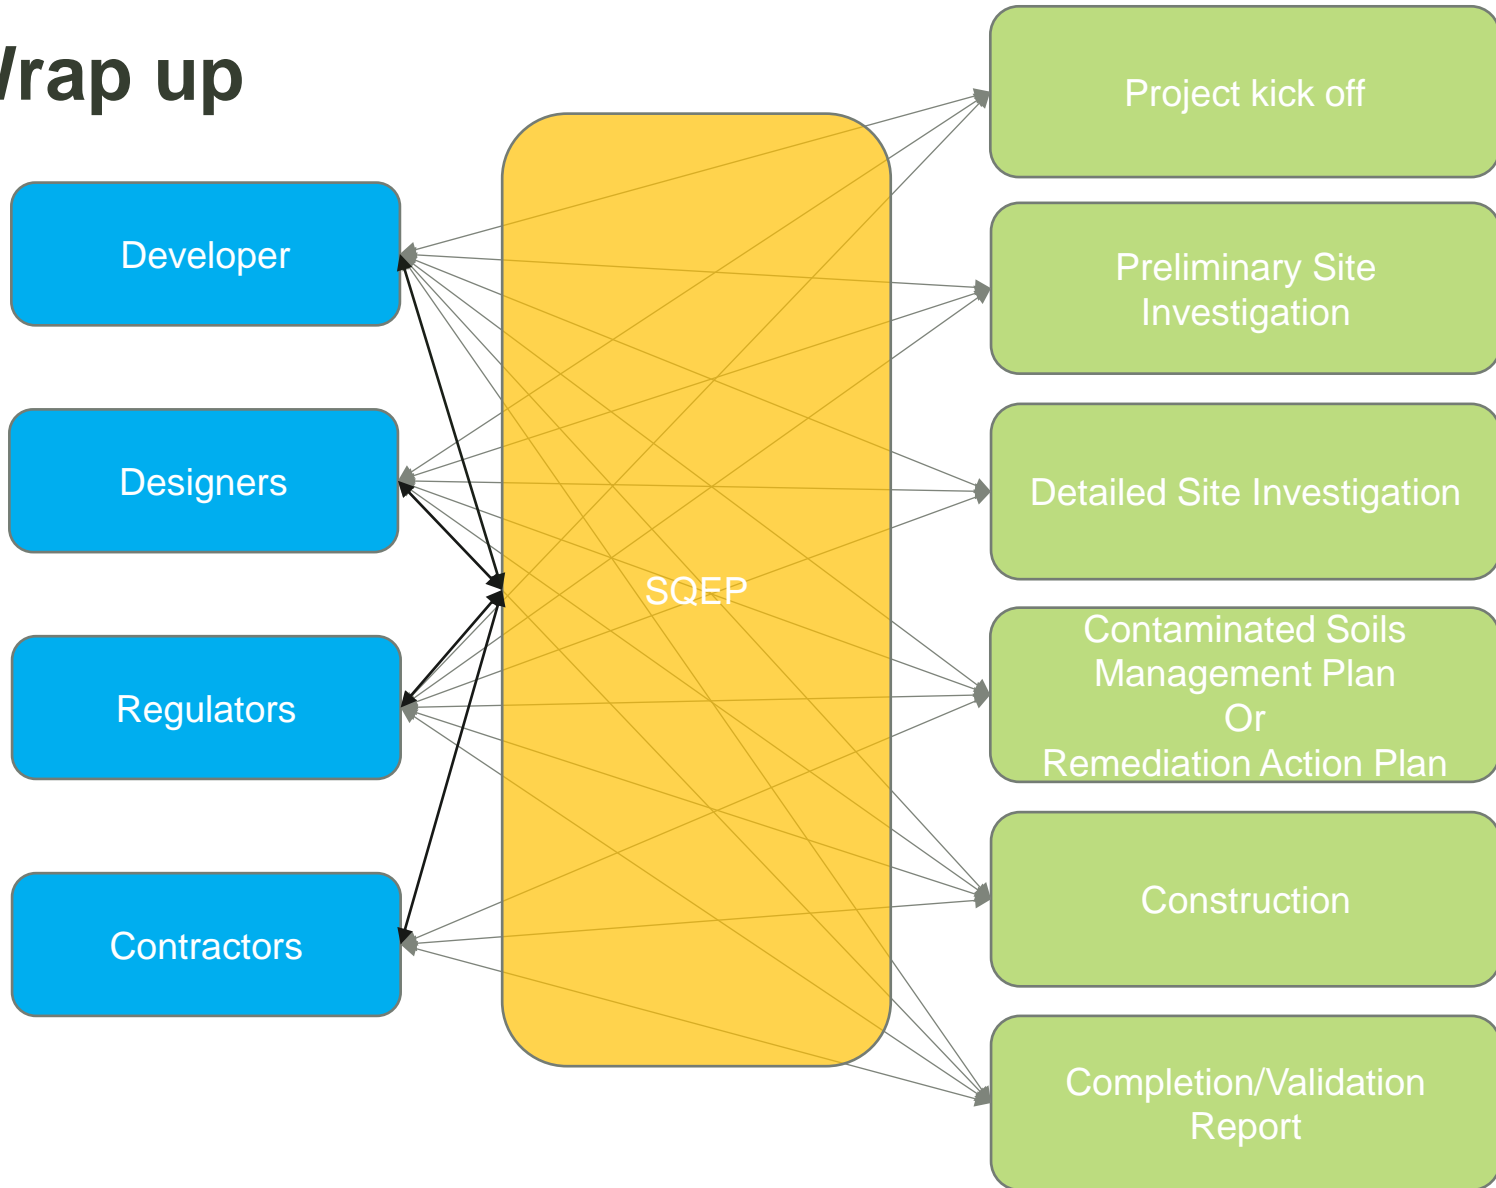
/rap up

Developer

Designers

Regulators

Contractors

SQEP

Project kick off

Preliminary Site Investigation

Detailed Site Investigation

Contaminated Soils Management Plan Or Remediation Action Plan

Construction

Completion/Validation Report